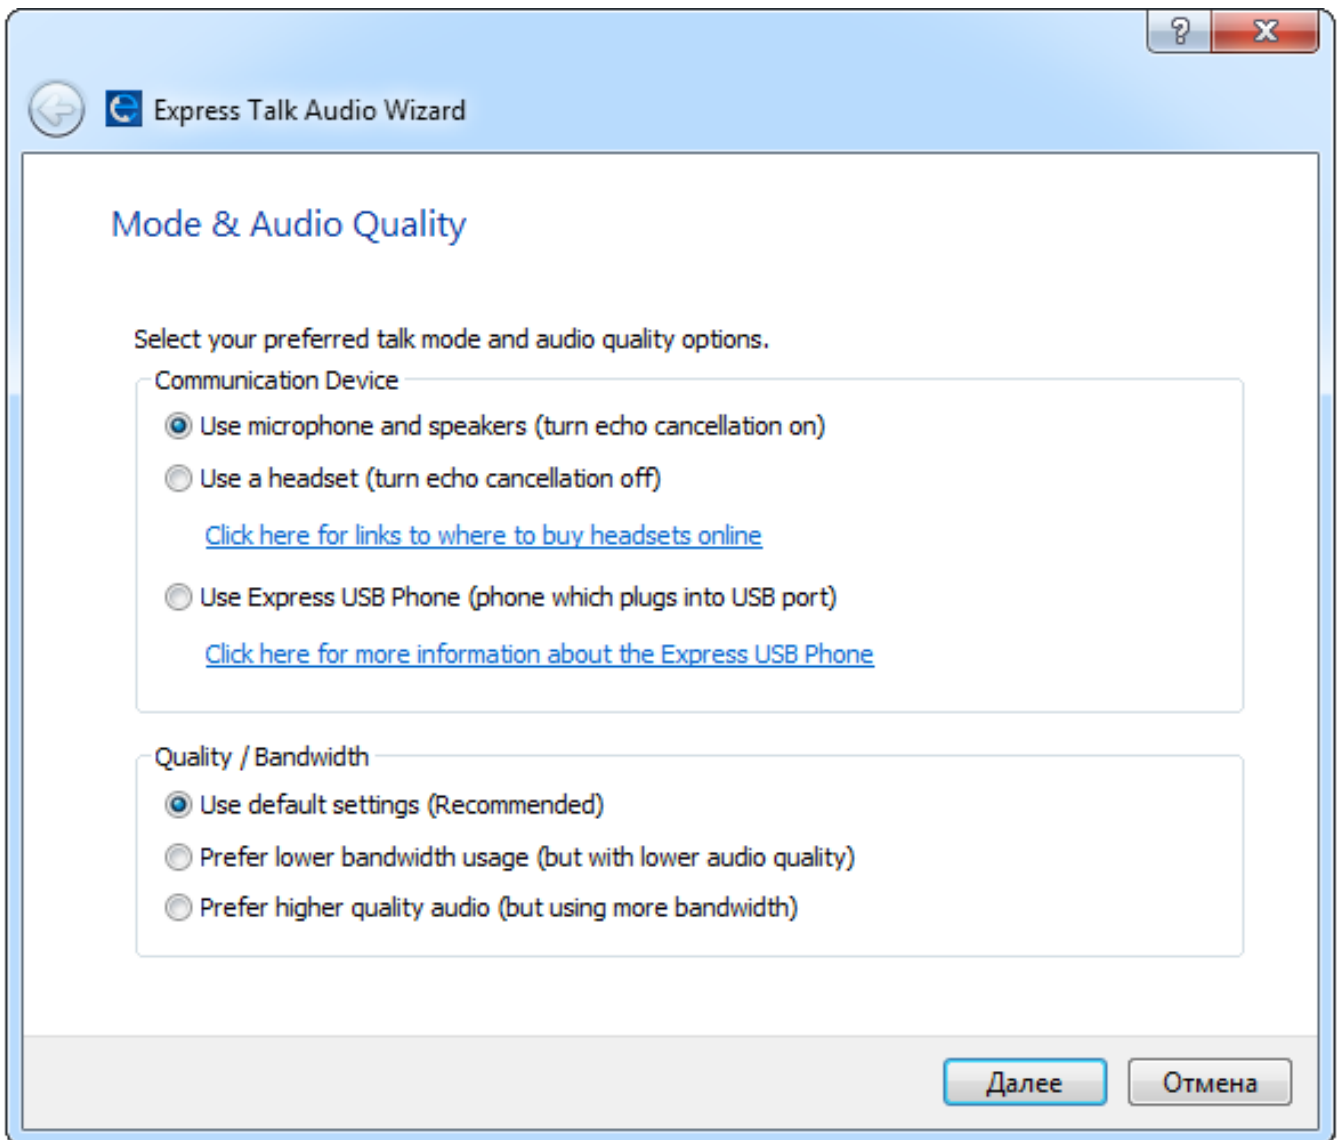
?
X

Express Talk Audio Wizard

Mode & Audio Quality

Select your preferred talk mode and audio quality options.

Communication Device

Use microphone and speakers (turn echo cancellation on)

Use a headset (turn echo cancellation off)

Click here for links to where to buy headsets online

Use Express USB Phone (phone which plugs into USB port)

Click here for more information about the Express USB Phone

Quality / Bandwidth

Use default settings (Recommended)

Prefer lower bandwidth usage (but with lower audio quality)

Prefer higher quality audio (but using more bandwidth)

Далее

Отмена